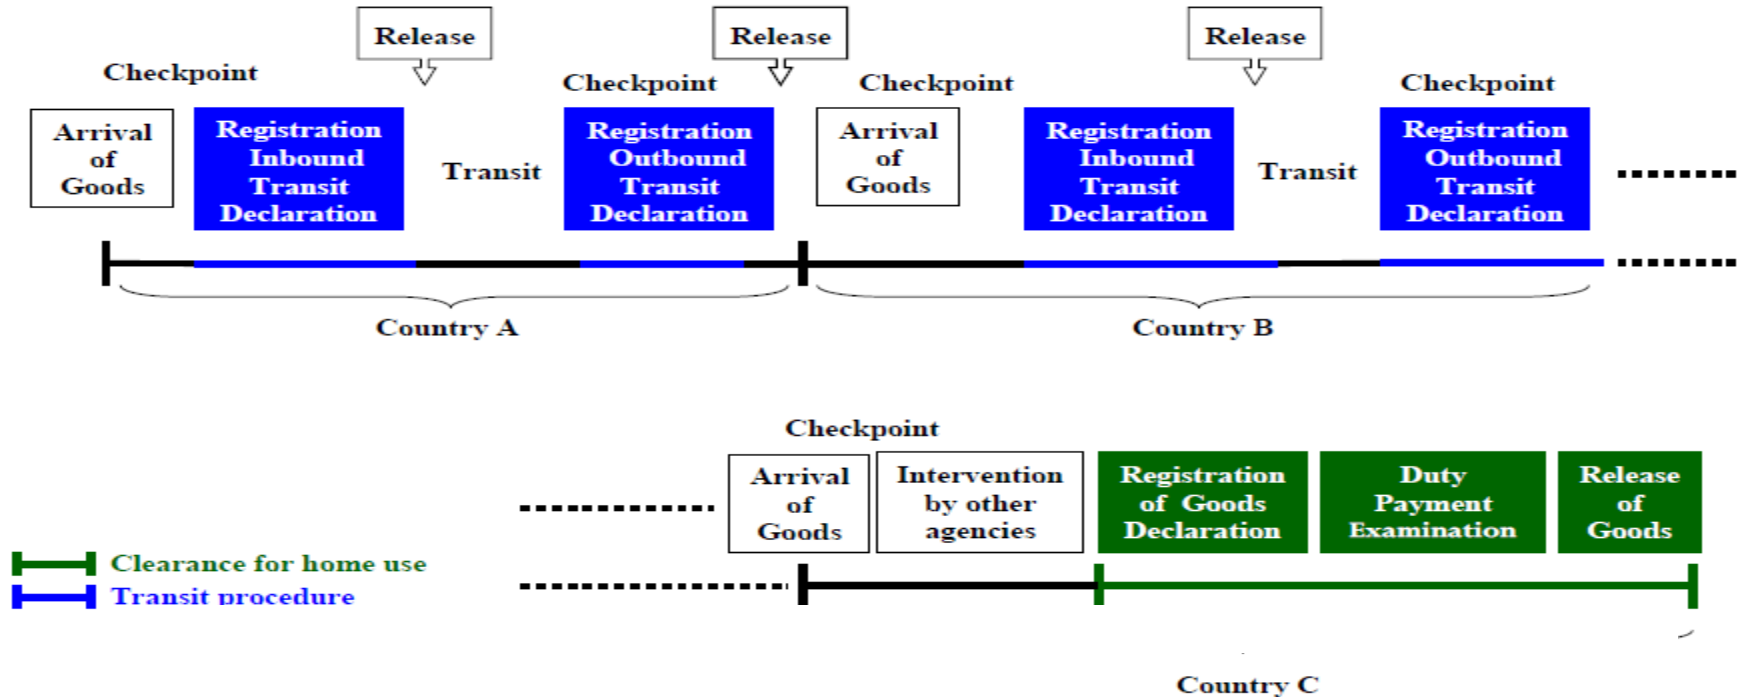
Release

Release

Release

Checkpoint

Checkpoint

Checkpoint

Checkpoint

Arrival of Goods

Registration Inbound Transit Declaration

Transit

Registration Outbound Transit Declaration

Arrival of Goods

Registration Inbound Transit Declaration

Transit

Registration Outbound Transit Declaration

Country A

Country B

Checkpoint

Arrival of Goods

Intervention by other agencies

Registration of Goods Declaration

Duty Payment Examination

Release of Goods

Clearance for home use

Transit procedure

Country C